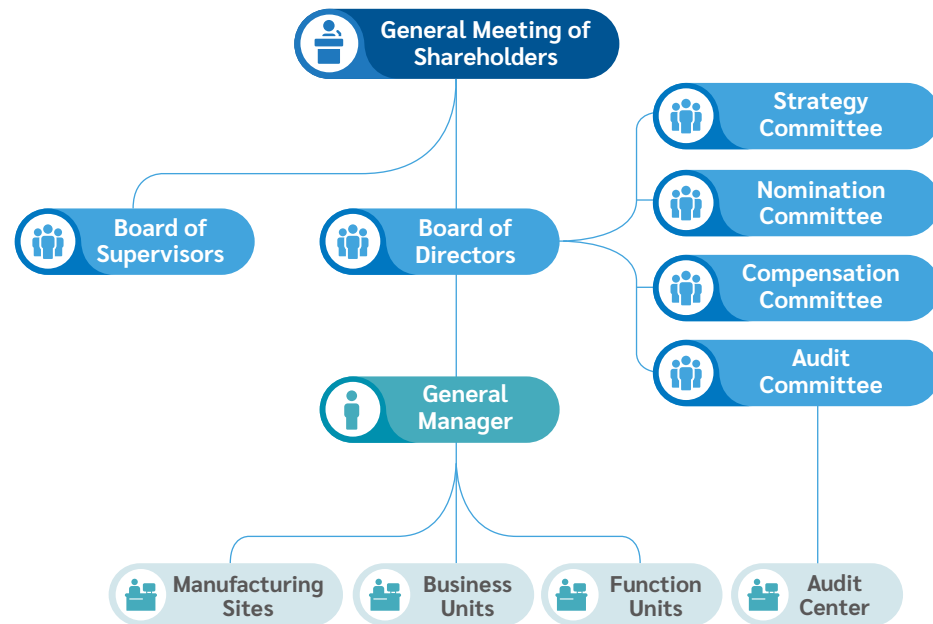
General Meeting of Shareholders

Board of Supervisors

Board of Directors

Strategy Committee

Nomination Committee

Compensation Committee

Audit Committee

General Manager

Manufacturing Sites

Business Units

Function Units

Audit Center